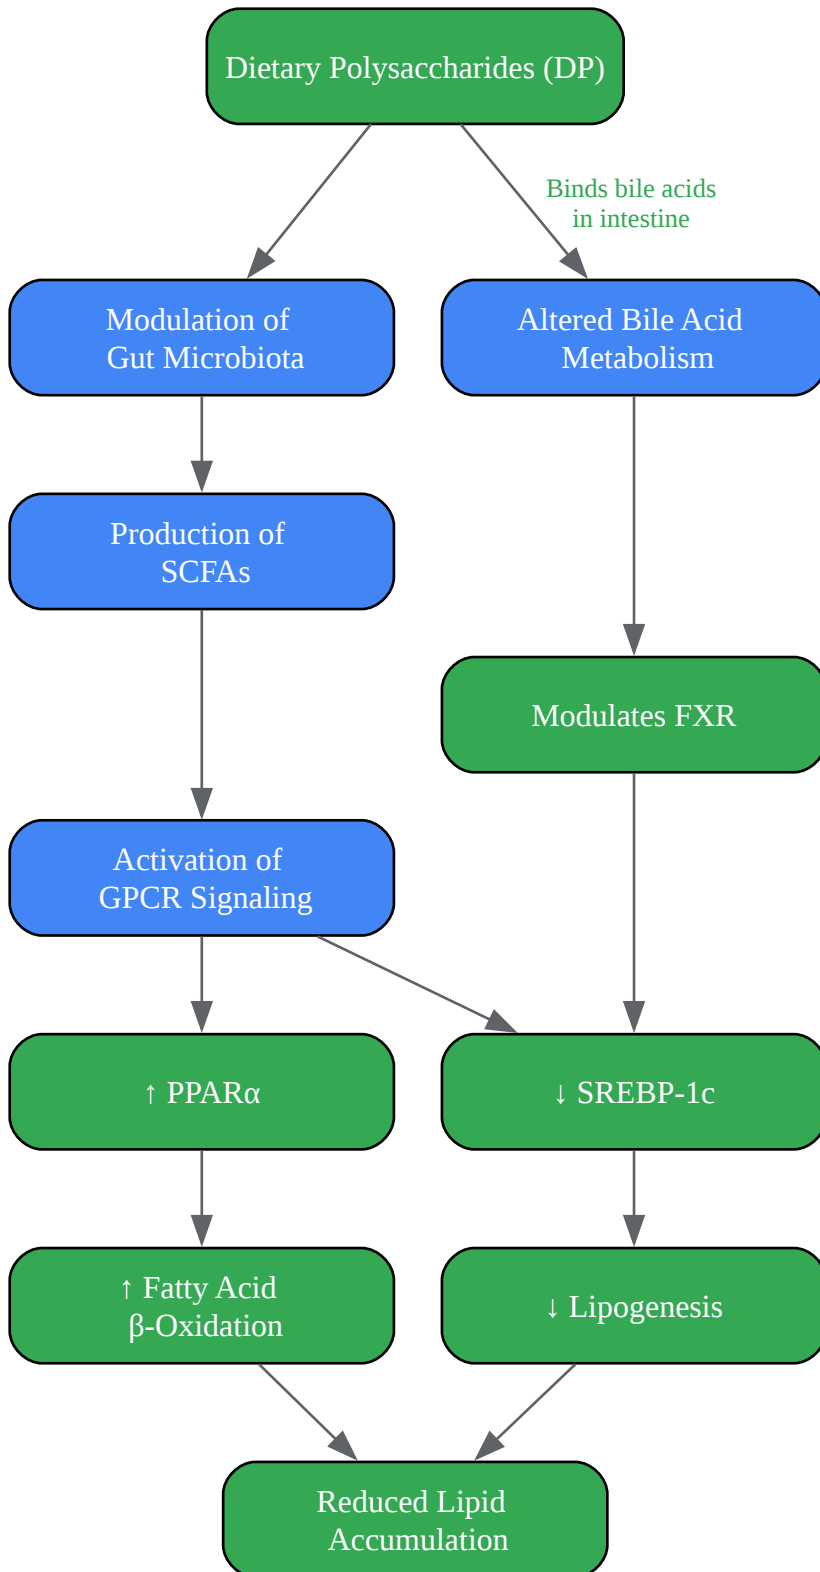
Dietary Polysaccharides (DP)

Binds bile acids in intestine

Modulation of Gut Microbiota

Altered Bile Acid Metabolism

Production of SCFAs

Modulates FXR

Activation of GPCR Signaling

↑ PPARα

↓ SREBP-1c

↑ Fatty Acid β-Oxidation

↓ Lipogenesis

Reduced Lipid Accumulation